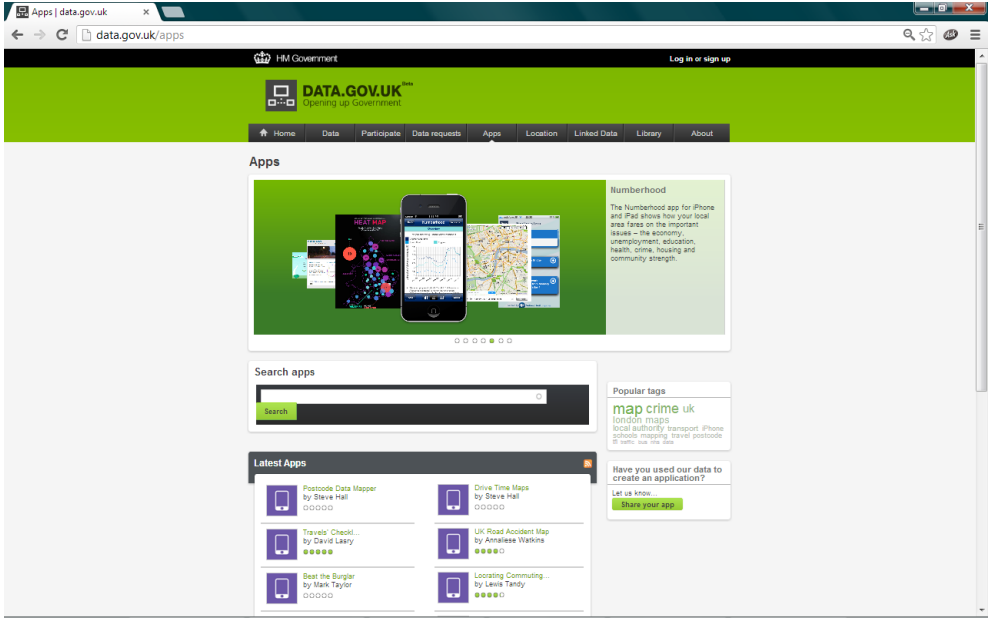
Apps | data.gov.uk

data.gov.uk/apps

HM Government

Log in or sign up

DATA.GOV.UK Beta
Opening up Government

Home
Data
Participate
Data requests
Apps
Location
Linked Data
Library
About

Apps

HEAT MAP

Numberhood

The Numberhood app for iPhone and iPad shows how your local area fares on the important issues – the economy, unemployment, education, health, crime, housing and community strength.

Search apps

Search

Popular tags

map crime uk london maps local authority transport iPhone schools mapping travel postcode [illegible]

Latest Apps

Postcode Data Mapper
by Steve Hall

Drive Time Maps
by Steve Hall

Travels' Checkl...
by David Lasry

UK Road Accident Map
by Annaliese Watkins

Beat the Burglar
by Mark Taylor

Locating Commuting...
by Lewis Tandy

Have you used our data to create an application?

Let us know...

Share your app